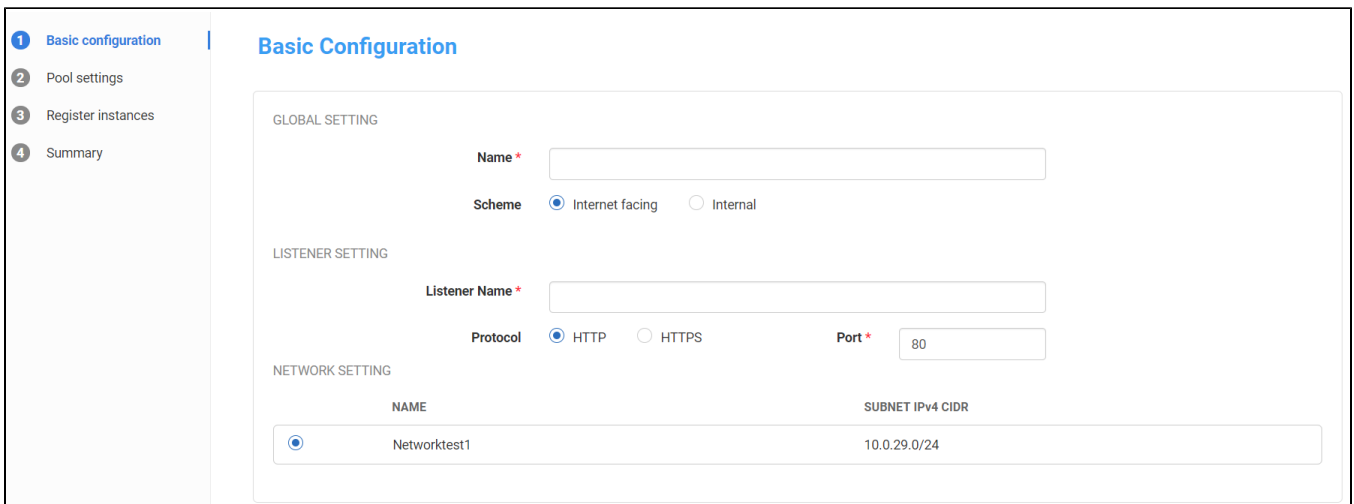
1 Basic configuration
2 Pool settings
3 Register instances
4 Summary

Basic Configuration

GLOBAL SETTING

Name *

Scheme Internet facing Internal

LISTENER SETTING

Listener Name *

Protocol HTTP HTTPS Port * 80

NETWORK SETTING

| NAME | SUBNET IPv4 CIDR |
|---|---|
| Networktest1 | 10.0.29.0/24 |